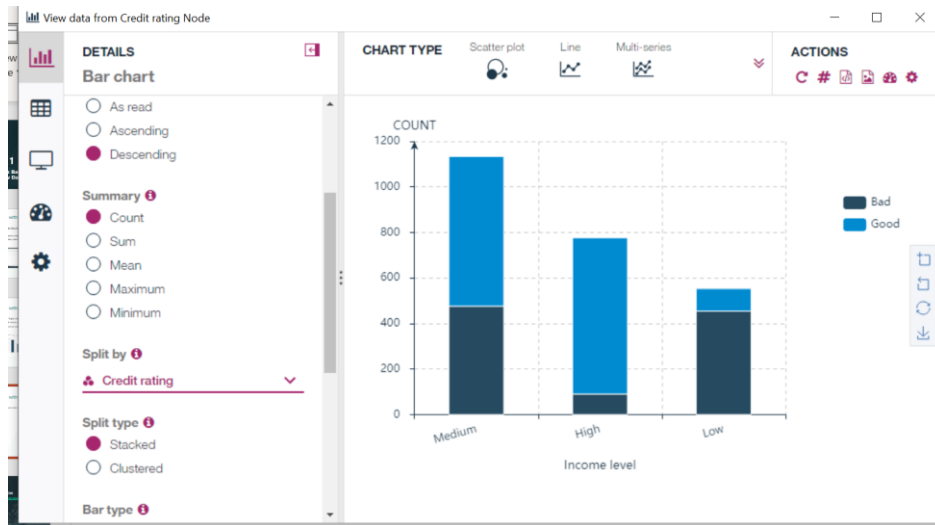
View data from Credit rating Node

DETAILS
Bar chart

As read
Ascending
Descending

Summary
Count
Sum
Mean
Maximum
Minimum

Split by
Credit rating

Split type
Stacked
Clustered

Bar type

CHART TYPE
Scatter plot
Line
Multi-series

ACTIONS

COUNT
1200
1000
800
600
400
200
0

Medium
High
Low

Income level

Bad
Good